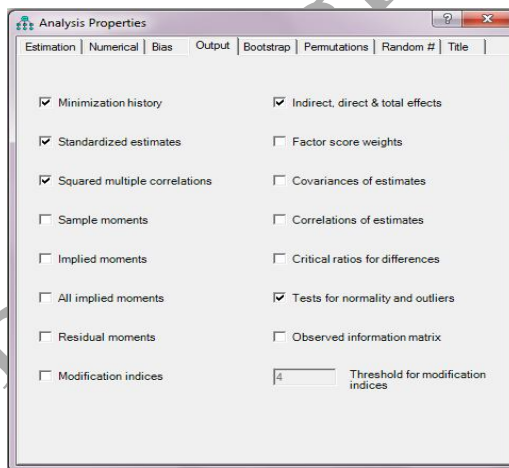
Analysis Properties

?

Estimation | Numerical | Bias | Output | Bootstrap | Permutations | Random # | Title

☑ Minimization history

☑ Standardized estimates

☑ Squared multiple correlations

☐ Sample moments

☐ Implied moments

☐ All implied moments

☐ Residual moments

☐ Modification indices

☑ Indirect, direct & total effects

☐ Factor score weights

☐ Covariances of estimates

☐ Correlations of estimates

☐ Critical ratios for differences

☑ Tests for normality and outliers

☐ Observed information matrix

4

Threshold for modification indices